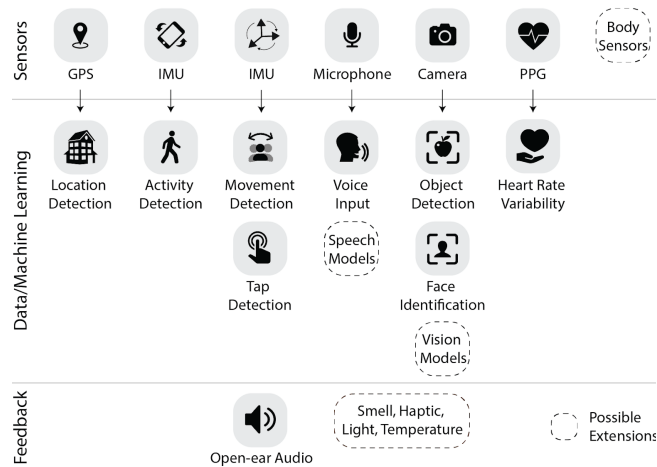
Sensors

GPS

IMU

IMU

Microphone

Camera

PPG

Body Sensors

Data/Machine Learning

Location Detection

Activity Detection

Movement Detection

Voice Input

Object Detection

Heart Rate Variability

Tap Detection

Speech Models

Face Identification

Vision Models

Feedback

Open-ear Audio

Smell, Haptic, Light, Temperature

Possible Extensions